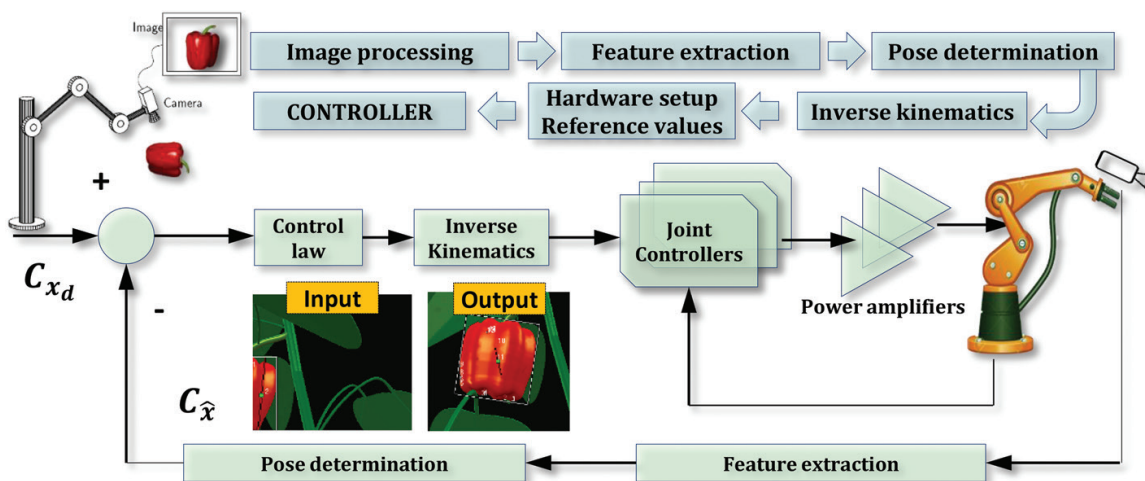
Image

Camera

Image processing

Feature extraction

Pose determination

CONTROLLER

Hardware setup Reference values

Inverse kinematics

+

$C_{x_d}$

-

Control law

Inverse Kinematics

Joint Controllers

Power amplifiers

Input

Output

$C_{\hat{x}}$

Pose determination

Feature extraction